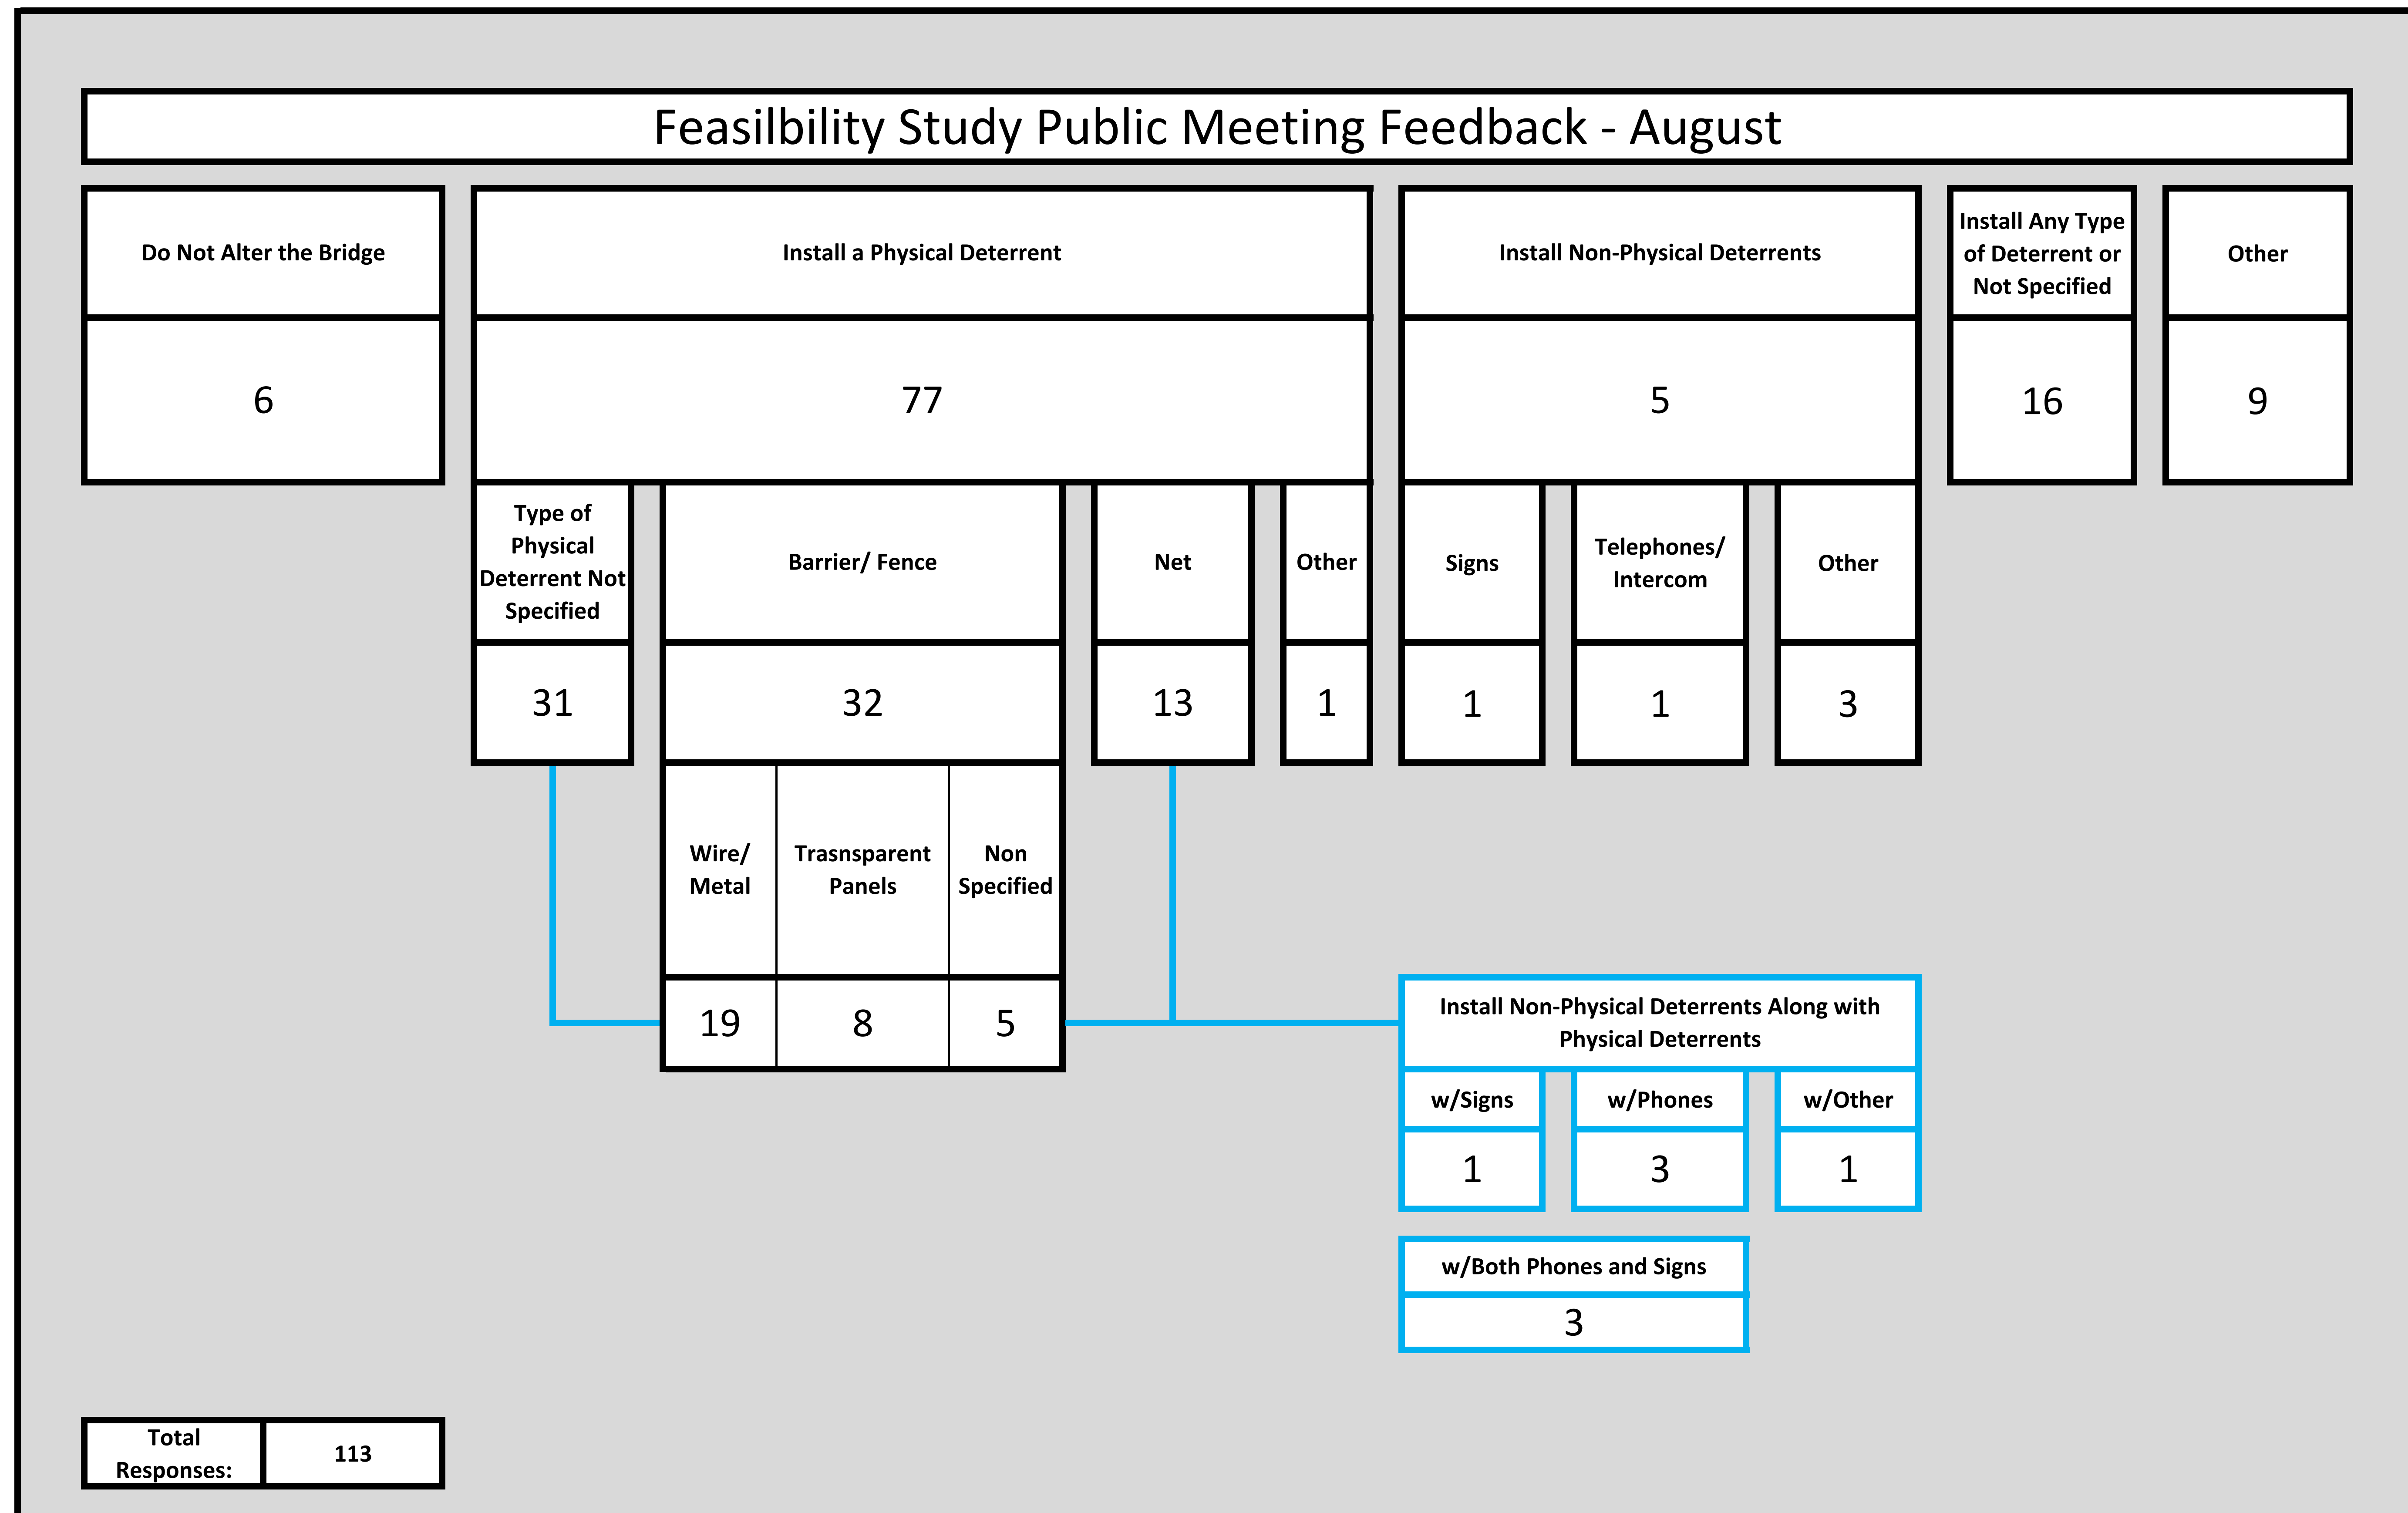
Feasilbility Study Public Meeting Feedback - August

Do Not Alter the Bridge
6

Install a Physical Deterrent
77

Install Non-Physical Deterrents
5

Install Any Type of Deterrent or Not Specified
16

Other
9

Type of Physical Deterrent Not Specified
31

Barrier/ Fence
32

Net
13

Other
1

Signs
1

Telephones/ Intercom
1

Other
3

Wire/ Metal
19

Trasnsparent Panels
8

Non Specified
5

Install Non-Physical Deterrents Along with Physical Deterrents

w/Signs
1

w/Phones
3

w/Other
1

w/Both Phones and Signs
3

Total Responses:
113